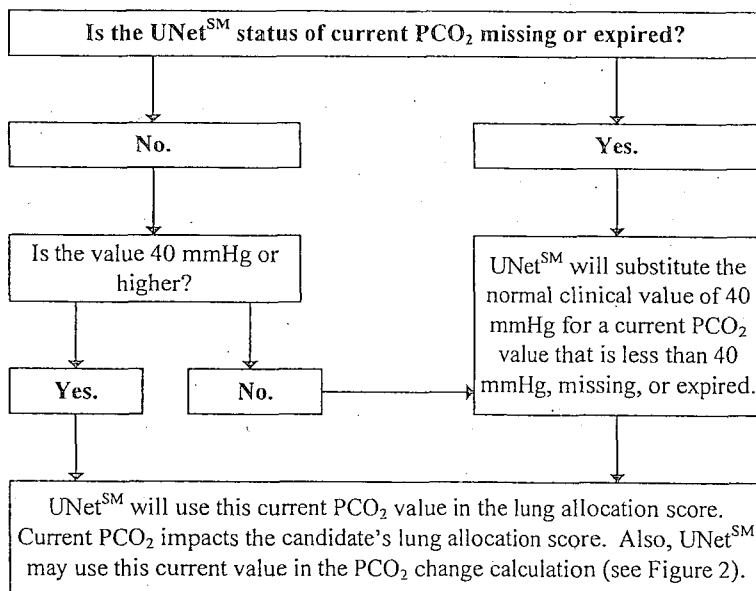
Is the UNet$^{SM}$ status of current $PCO_2$ missing or expired?

No.

Yes.

Is the value 40 mmHg or higher?

UNet$^{SM}$ will substitute the normal clinical value of 40 mmHg for a current $PCO_2$ value that is less than 40 mmHg, missing, or expired.

Yes.

No.

UNet$^{SM}$ will use this current $PCO_2$ value in the lung allocation score. Current $PCO_2$ impacts the candidate's lung allocation score. Also, UNet$^{SM}$ may use this current value in the $PCO_2$ change calculation (see Figure 2).